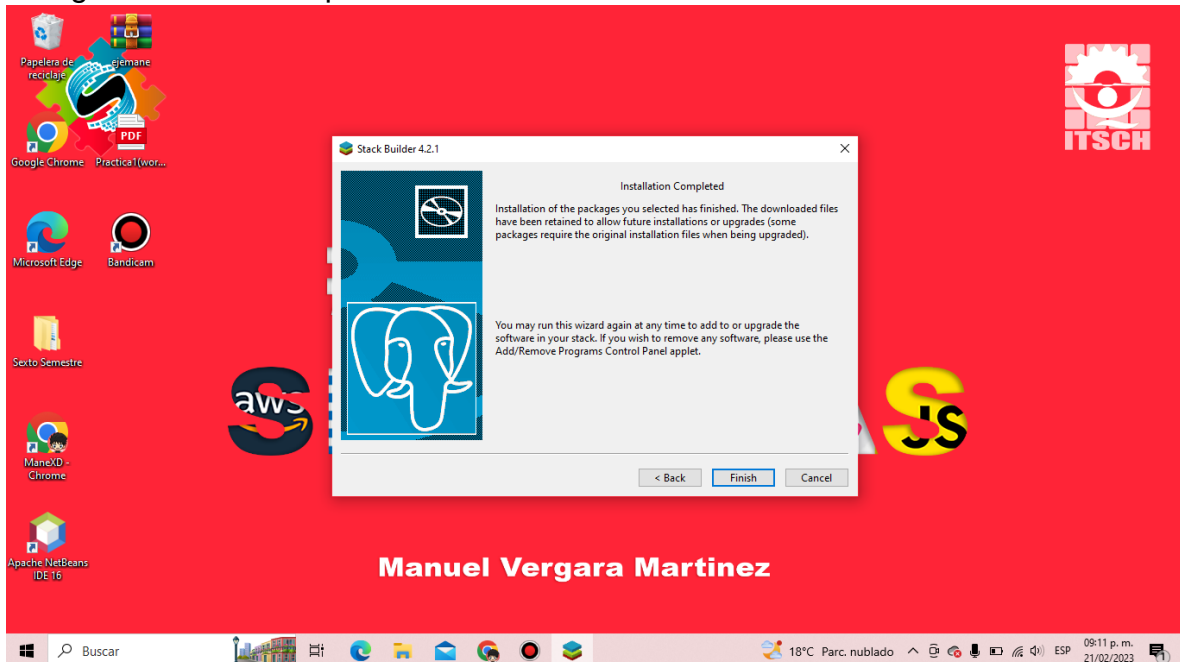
Papelera de reciclaje

ejemane

Google Chrome

Practica1(wor...

Microsoft Edge

Bandicam

Sexto Semestre

ManeXD - Chrome

Apache NetBeans IDE 16

ITSCH

Stack Builder 4.2.1

Installation Completed

Installation of the packages you selected has finished. The downloaded files have been retained to allow future installations or upgrades (some packages require the original installation files when being upgraded).

You may run this wizard again at any time to add to or upgrade the software in your stack. If you wish to remove any software, please use the Add/Remove Programs Control Panel applet.

< Back

Finish

Cancel

aws

JS

Manuel Vergara Martinez

Buscar

18°C Parc. nublado

ESP

09:11 p. m.
21/02/2023